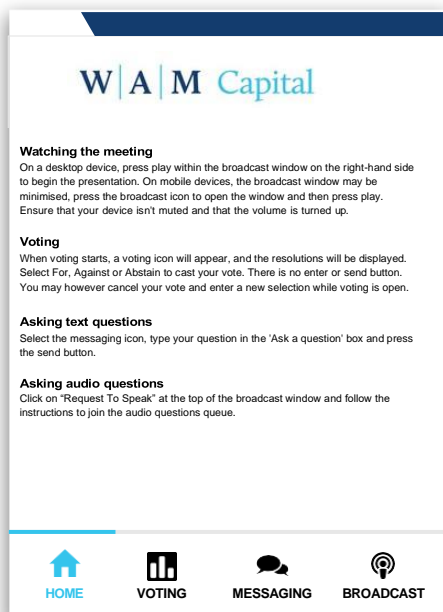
W|A|M Capital

Watching the meeting
On a desktop device, press play within the broadcast window on the right-hand side to begin the presentation. On mobile devices, the broadcast window may be minimised, press the broadcast icon to open the window and then press play. Ensure that your device isn't muted and that the volume is turned up.

Voting
When voting starts, a voting icon will appear, and the resolutions will be displayed. Select For, Against or Abstain to cast your vote. There is no enter or send button. You may however cancel your vote and enter a new selection while voting is open.

Asking text questions
Select the messaging icon, type your question in the 'Ask a question' box and press the send button.

Asking audio questions
Click on "Request To Speak" at the top of the broadcast window and follow the instructions to join the audio questions queue.

HOME VOTING MESSAGING BROADCAST